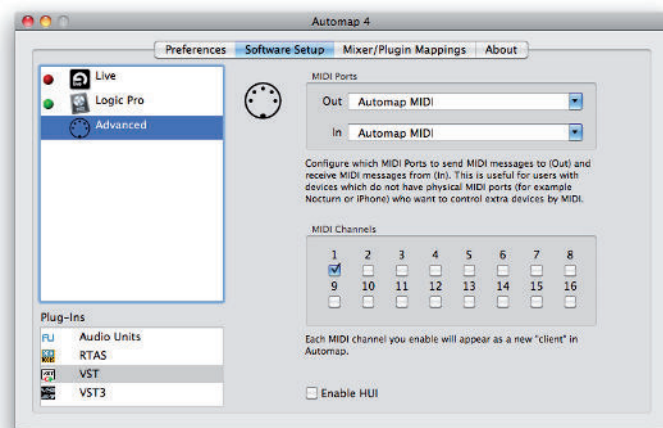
Automap 4

Preferences | Software Setup | Mixer/Plugin Mappings | About

Live
Logic Pro
Advanced

Plug-Ins
Audio Units
RTAS
VST
VST3

MIDI Ports

Out Automap MIDI

In Automap MIDI

Configure which MIDI Ports to send MIDI messages to (Out) and receive MIDI messages from (In). This is useful for users with devices which do not have physical MIDI ports (for example Nocturn or iPhone) who want to control extra devices by MIDI.

MIDI Channels

1 2 3 4 5 6 7 8
9 10 11 12 13 14 15 16

Each MIDI channel you enable will appear as a new "client" in Automap.

Enable HUI